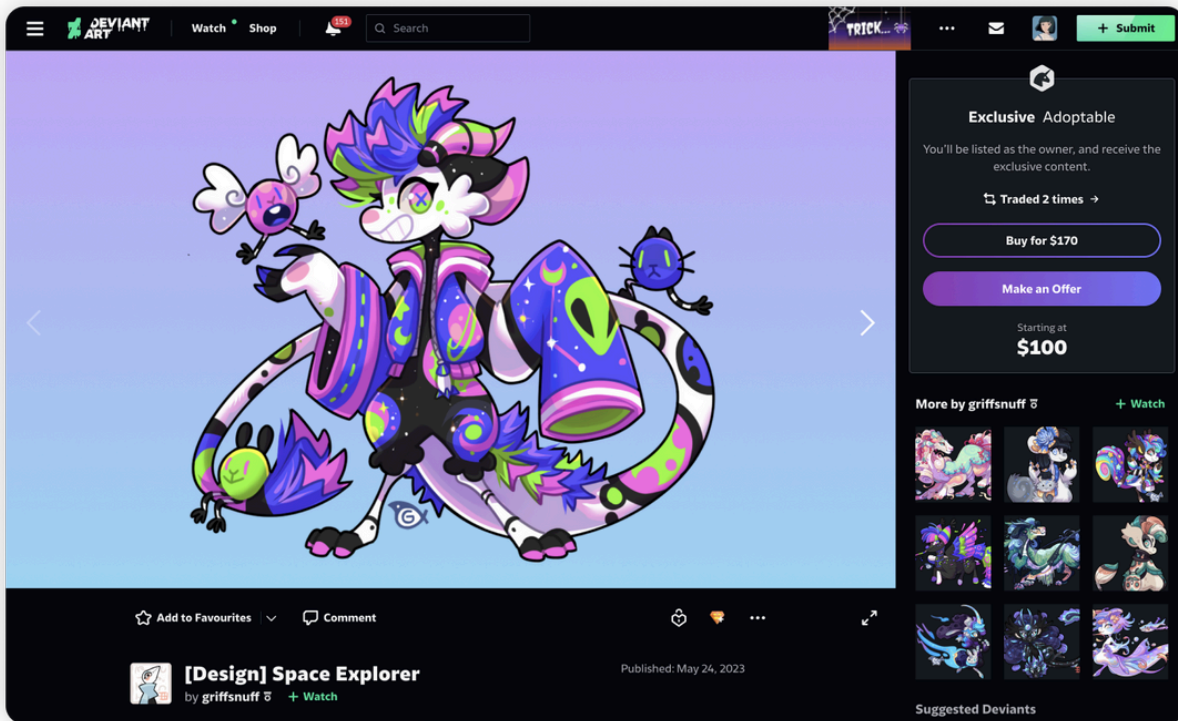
DEVIANT ART
Watch
Shop
151
Search
TRICK...
+ Submit

Exclusive Adoptable
You'll be listed as the owner, and receive the exclusive content.
Traded 2 times →
Buy for $170
Make an Offer
Starting at
$100

More by griffsnuff
+ Watch

Add to Favourites
Comment

[Design] Space Explorer
by griffsnuff
+ Watch
Published: May 24, 2023

Suggested Deviants